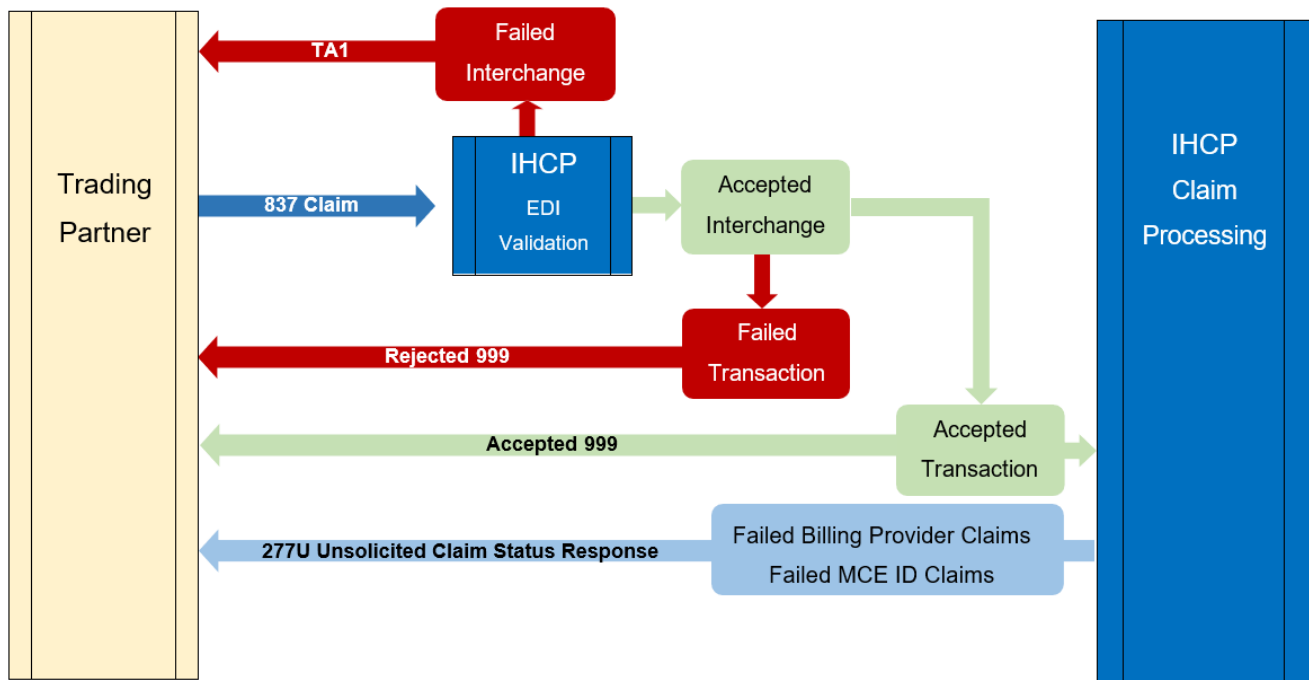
Trading Partner

TA1

Failed Interchange

837 Claim

IHCP EDI Validation

Accepted Interchange

IHCP Claim Processing

Failed Transaction

Rejected 999

Accepted 999

Accepted Transaction

277U Unsolicited Claim Status Response

Failed Billing Provider Claims
Failed MCE ID Claims